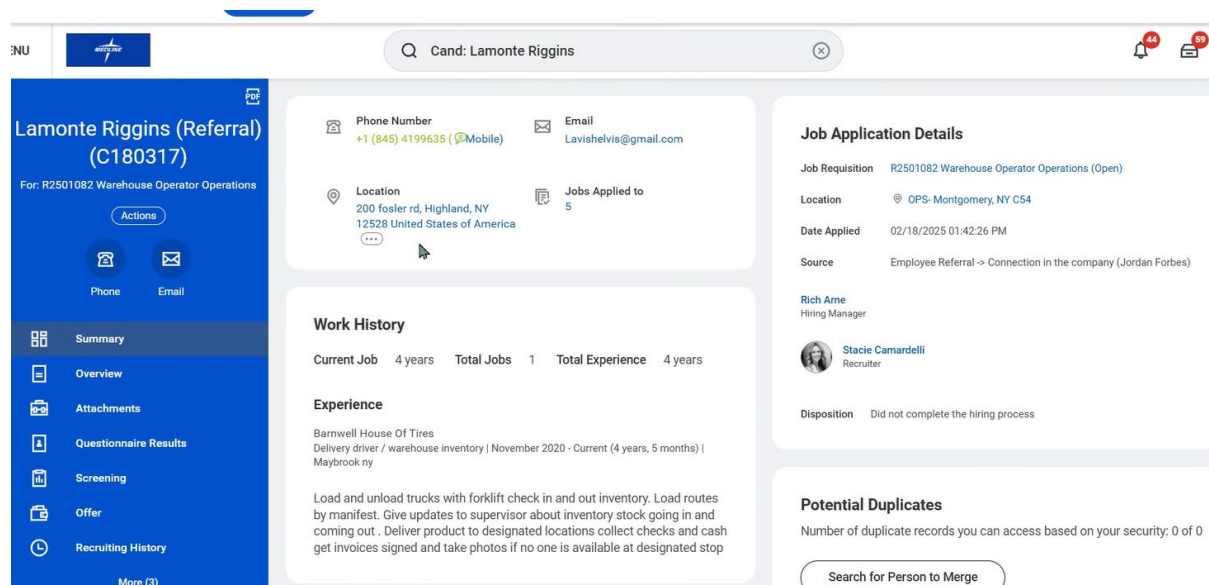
ENU

MEDLINE

Cand: Lamonte Riggins

44

59

PDF

Lamonte Riggins (Referral) (C180317)

For: R2501082 Warehouse Operator Operations

Actions

Phone

Email

Summary

Overview

Attachments

Questionnaire Results

Screening

Offer

Recruiting History

More (3)

Phone Number
+1 (845) 4199635 (Mobile)

Email
Lavishelvis@gmail.com

Location
200 fosler rd, Highland, NY 12528 United States of America

Jobs Applied to
5

Work History

Current Job 4 years Total Jobs 1 Total Experience 4 years

Experience

Barnwell House Of Tires
Delivery driver / warehouse inventory | November 2020 - Current (4 years, 5 months) | Maybrook ny

Load and unload trucks with forklift check in and out inventory. Load routes by manifest. Give updates to supervisor about inventory stock going in and coming out . Deliver product to designated locations collect checks and cash get invoices signed and take photos if no one is available at designated stop

Job Application Details

| | |
|---|---|
| Job Requisition | R2501082 Warehouse Operator Operations (Open) |
| Location | OPS- Montgomery, NY C54 |
| Date Applied | 02/18/2025 01:42:26 PM |
| Source | Employee Referral -> Connection in the company (Jordan Forbes) |

Rich Arne
Hiring Manager

Stacie Camardelli
Recruiter

Disposition Did not complete the hiring process

Potential Duplicates

Number of duplicate records you can access based on your security: 0 of 0

Search for Person to Merge